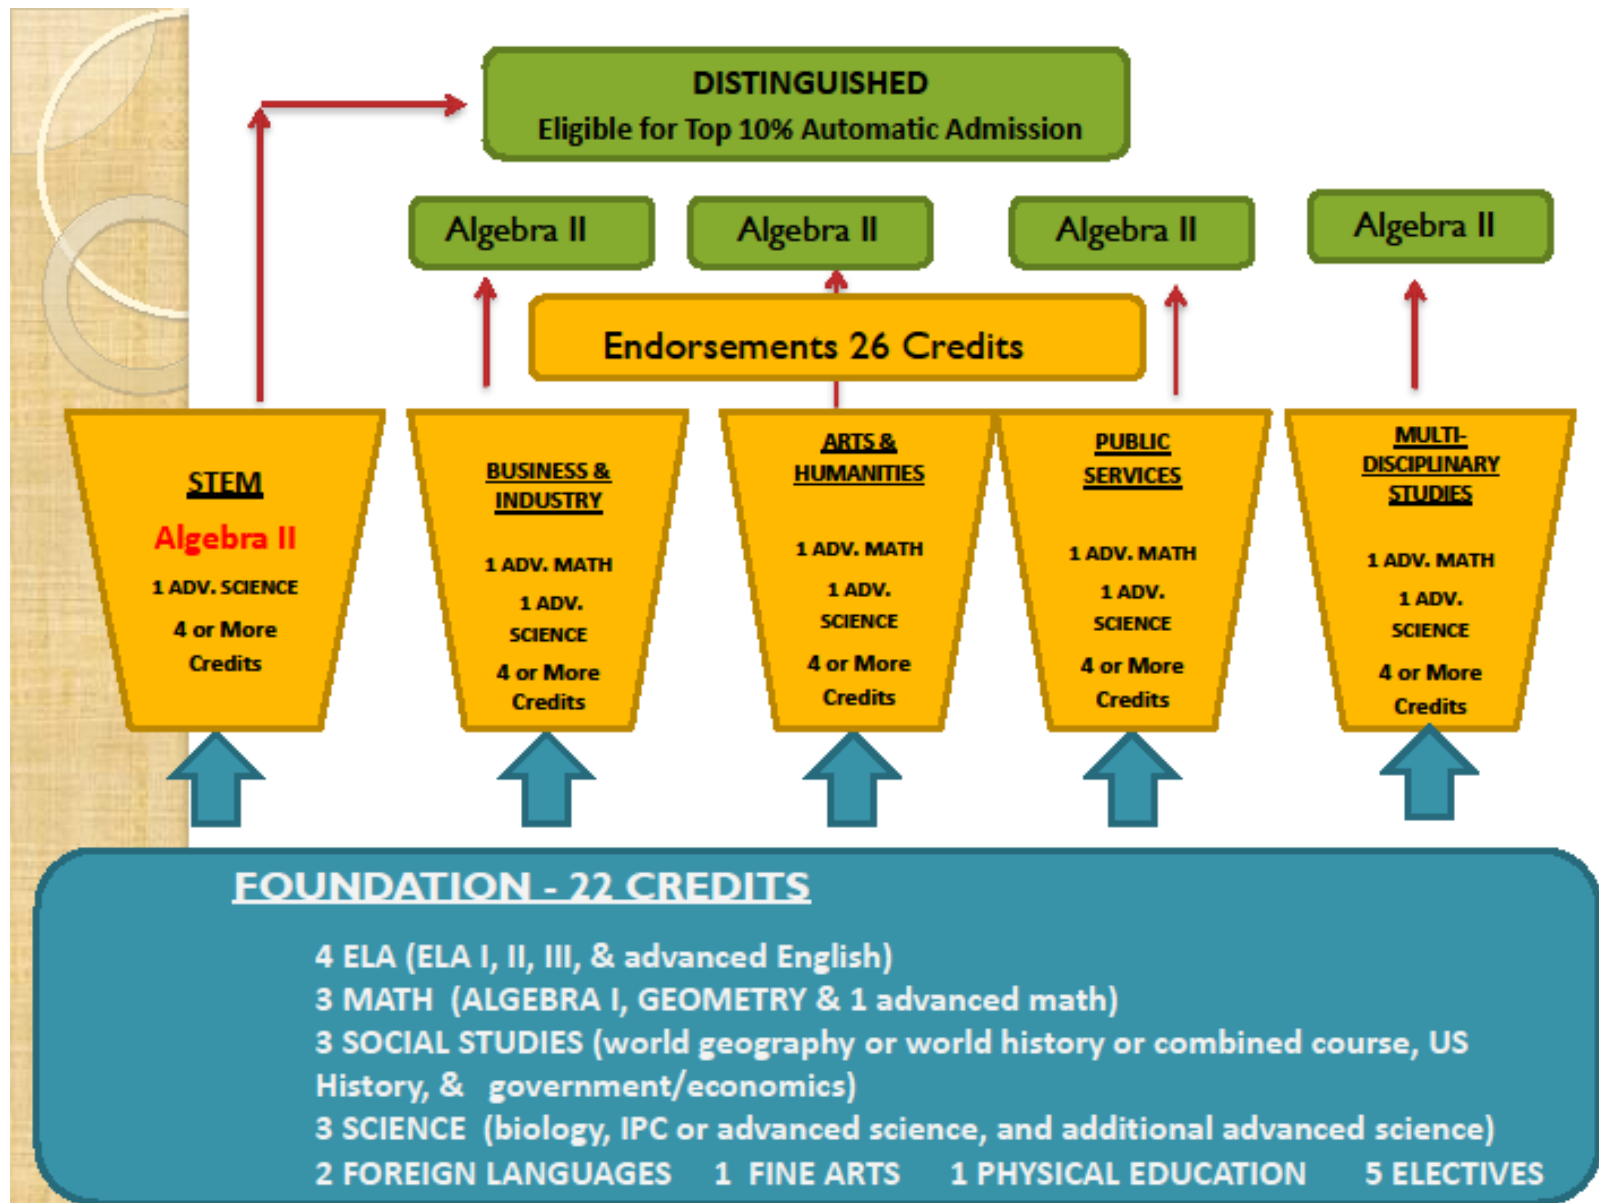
DISTINGUISHED
Eligible for Top 10% Automatic Admission

Algebra II

Algebra II

Algebra II

Algebra II

Endorsements 26 Credits

STEM
Algebra II
1 ADV. SCIENCE
4 or More Credits

BUSINESS & INDUSTRY
1 ADV. MATH
1 ADV. SCIENCE
4 or More Credits

ARTS & HUMANITIES
1 ADV. MATH
1 ADV. SCIENCE
4 or More Credits

PUBLIC SERVICES
1 ADV. MATH
1 ADV. SCIENCE
4 or More Credits

MULTI-DISCIPLINARY STUDIES
1 ADV. MATH
1 ADV. SCIENCE
4 or More Credits

FOUNDATION - 22 CREDITS

4 ELA (ELA I, II, III, & advanced English)
3 MATH (ALGEBRA I, GEOMETRY & 1 advanced math)
3 SOCIAL STUDIES (world geography or world history or combined course, US History, & government/economics)
3 SCIENCE (biology, IPC or advanced science, and additional advanced science)
2 FOREIGN LANGUAGES 1 FINE ARTS 1 PHYSICAL EDUCATION 5 ELECTIVES